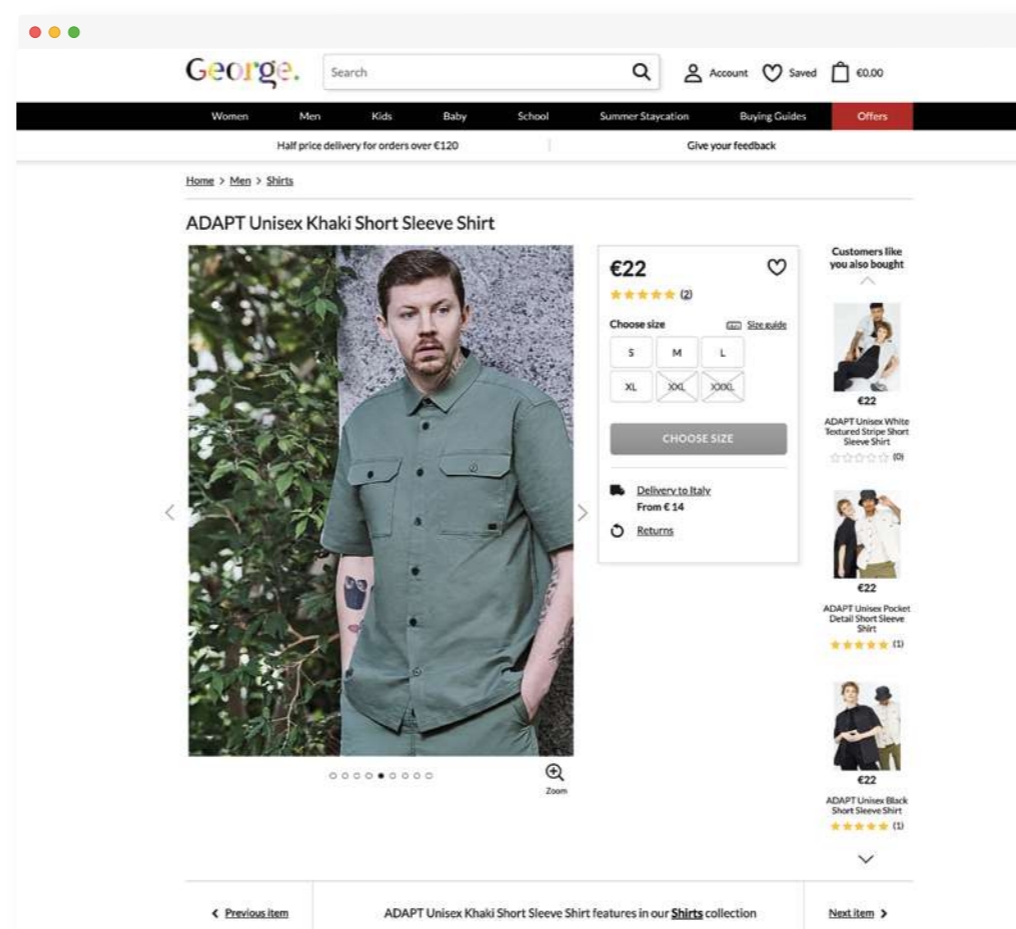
George.

Search

Account Saved €0.00

Women Men Kids Baby School Summer Staycation Buying Guides Offers

Half price delivery for orders over €120

Give your feedback

Home > Men > Shirts

ADAPT Unisex Khaki Short Sleeve Shirt

€22

(2)

Choose size

Size guide

S M L
XL XXL XXXL

CHOOSE SIZE

Delivery to Italy
From € 14

Returns

Zoom

Customers like you also bought

€22
ADAPT Unisex White Textured Stripe Short Sleeve Shirt
(0)

€22
ADAPT Unisex Pocket Detail Short Sleeve Shirt
(1)

€22
ADAPT Unisex Black Short Sleeve Shirt
(1)

Previous item

ADAPT Unisex Khaki Short Sleeve Shirt features in our Shirts collection

Next item